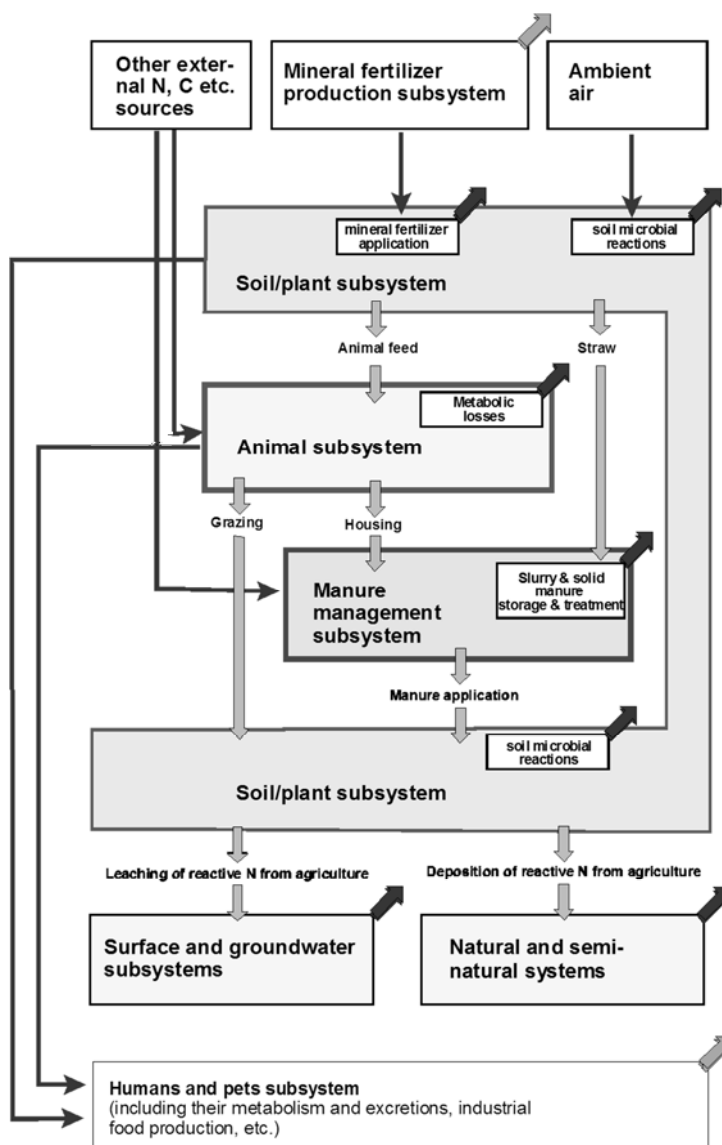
Other external N, C etc. sources

Mineral fertilizer production subsystem

Ambient air

mineral fertilizer application

soil microbial reactions

Soil/plant subsystem

Animal feed

Straw

Metabolic losses

Animal subsystem

Grazing

Housing

Manure management subsystem

Slurry & solid manure storage & treatment

Manure application

soil microbial reactions

Soil/plant subsystem

Leaching of reactive N from agriculture

Deposition of reactive N from agriculture

Surface and groundwater subsystems

Natural and semi-natural systems

Humans and pets subsystem
(including their metabolism and excretions, industrial food production, etc.)